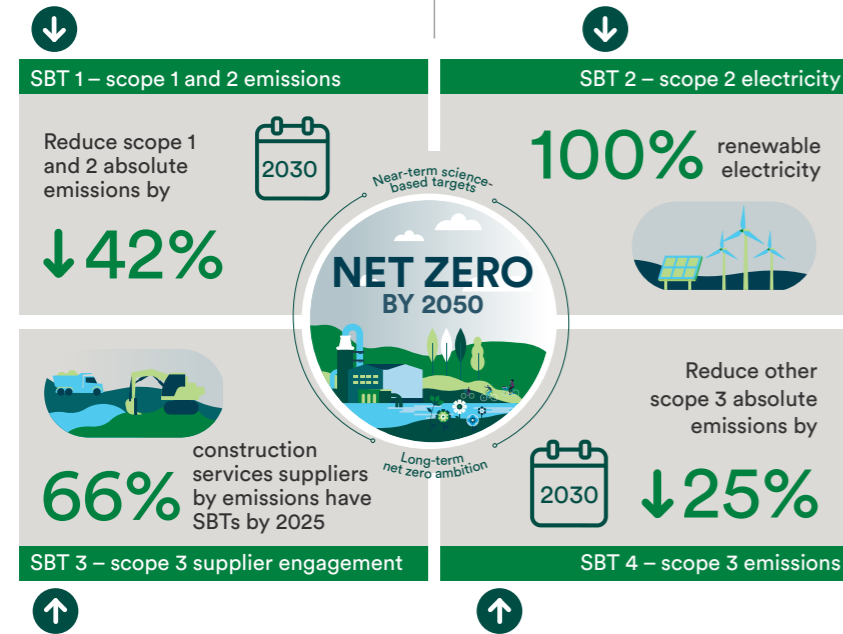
SBT 1 – scope 1 and 2 emissions

Reduce scope 1 and 2 absolute emissions by

2030

↓42%

SBT 2 – scope 2 electricity

100% renewable electricity

Near-term science-based targets

NET ZERO BY 2050

Long-term net zero ambition

66% construction services suppliers by emissions have SBTs by 2025

SBT 3 – scope 3 supplier engagement

Reduce other scope 3 absolute emissions by

2030

↓25%

SBT 4 – scope 3 emissions